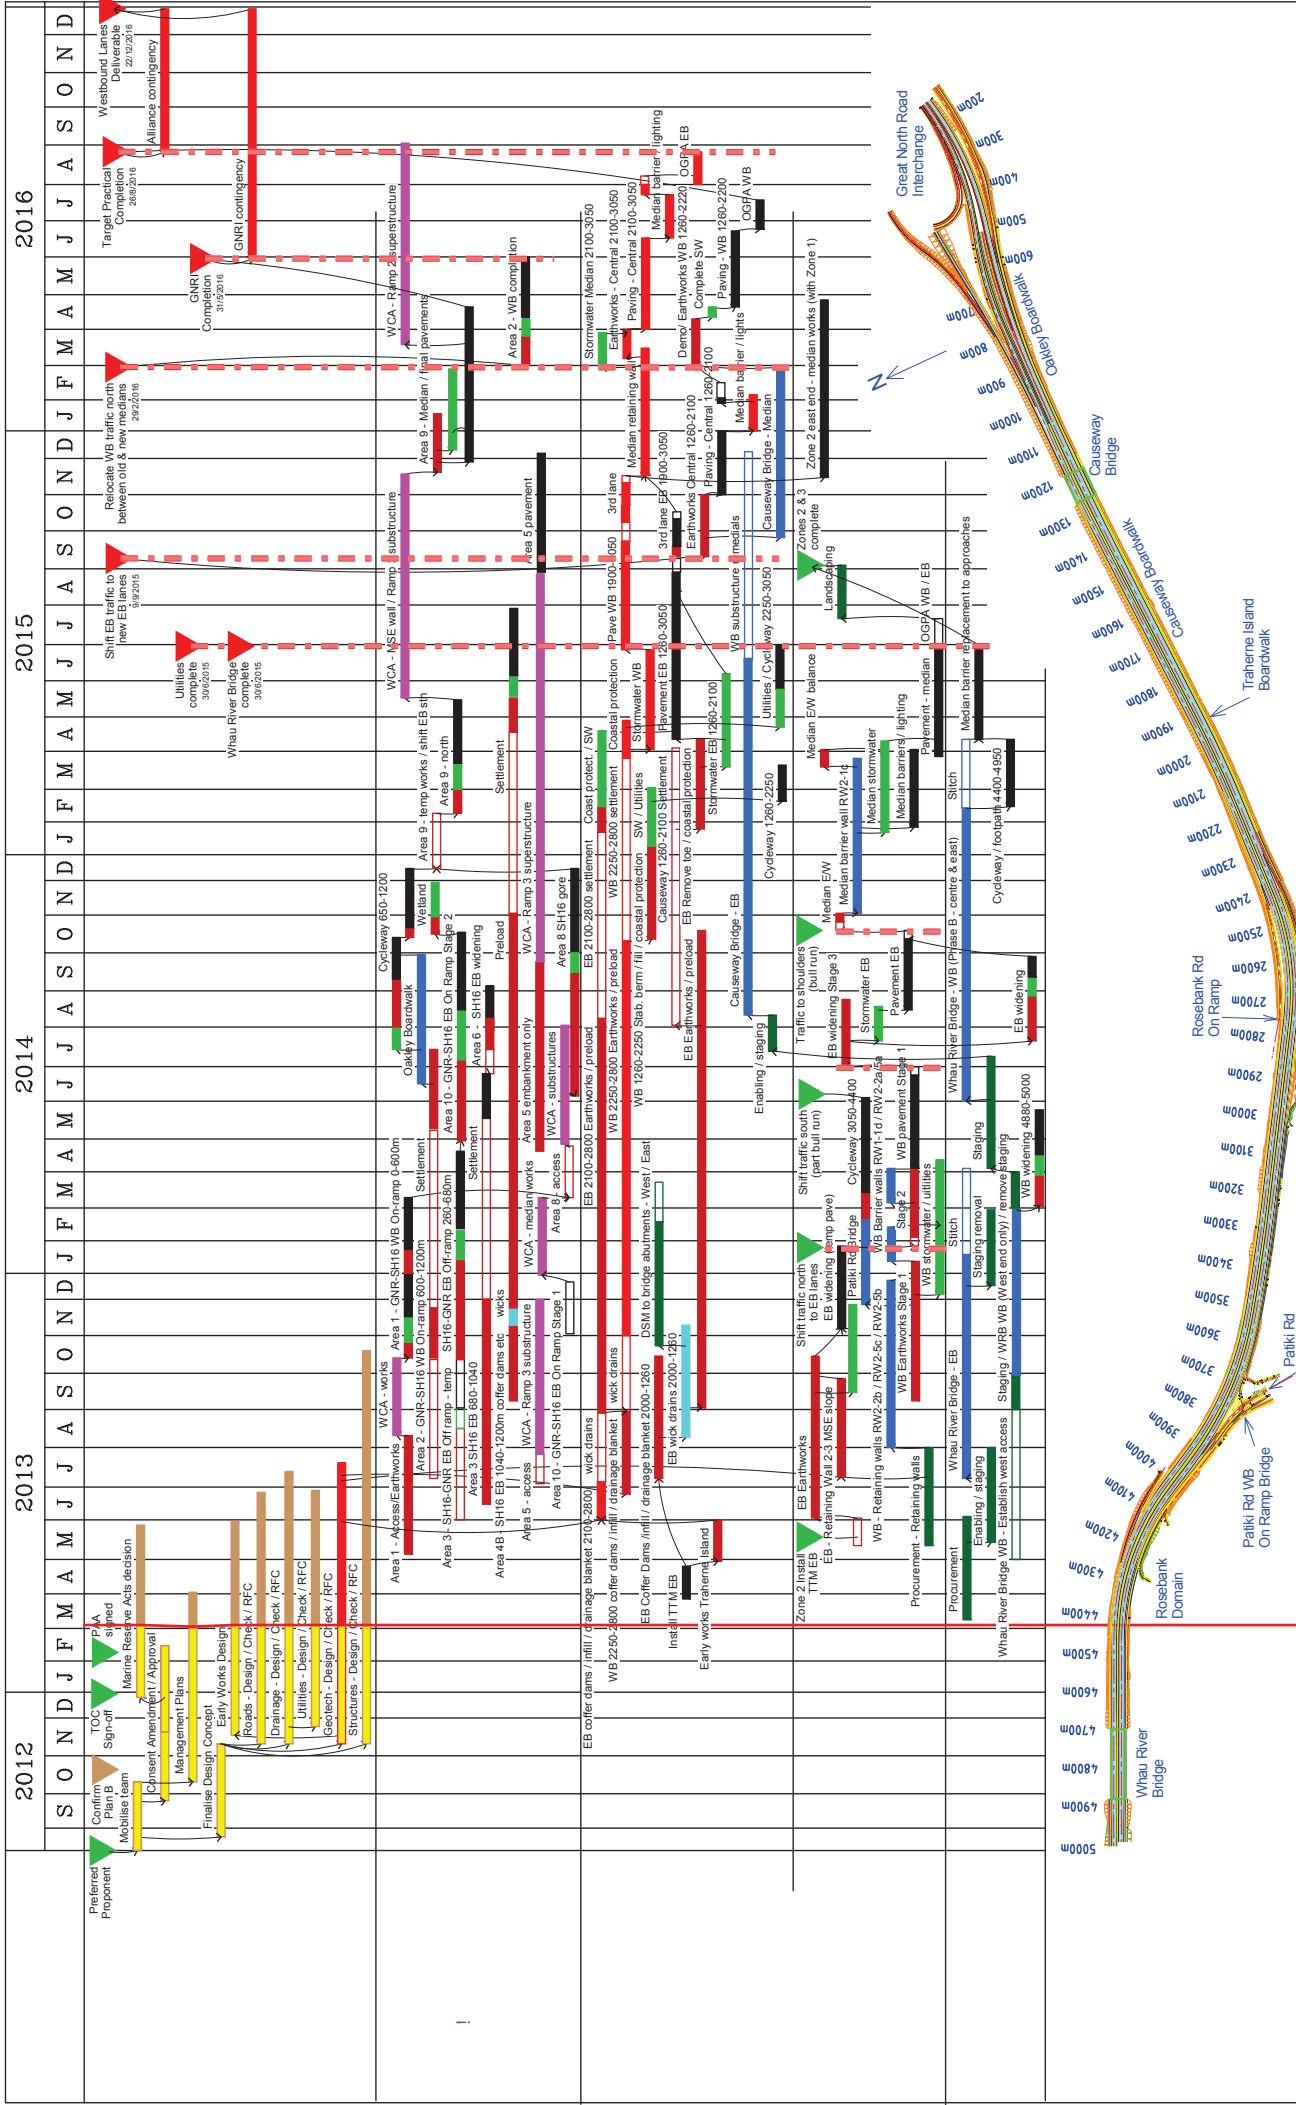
2016
D N O S A J J M A M F J

2015
D N O S A J J M A M F J

2014
D N O S A J J M A M F J

2013
D N O S A J J M A M F J

2012
D N O S

Westbound Lanes Deliverable 22/12/2016
Alliance contingency
Target Practical Completion 26/8/2016
GNRI contingency
GNRI Completion 31/5/2016
Relocate WB traffic north between old & new medians 29/2/2016
Shift EB traffic to new EB lanes 9/9/2015
Utilities complete 30/6/2015
Whau River Bridge complete 30/6/2015
Preferred Proponent
Confirm Plan B
Mobilise team
TOC Sign-off
PAA signed
Marine Reserve Acts decision
Consent Amendment / Approval
Management Plans
Finalise Design Concept
Early Works Design
Roads - Design / Check / RFC
Drainage - Design / Check / RFC
Utilities - Design / Check / RFC
Geotech - Design / Check / RFC
Structures - Design / Check / RFC

WCA - Ramp 2 superstructure
WCA - MSE wall / Ramp 2 substructure
WCA - works
WCA - Ramp 3 superstructure
WCA - Ramp 3 substructure
WCA - substructures
WCA - median works
Area 9 - Median / final pavements
Area 9 - temp works / shift EB sth
Area 9 - north
Area 2 - WB completion
Area 5 pavement
Area 5 embankment only
Area 5 - access
Area 8 SH16 gore
Area 8 - access
Area 10 - GNR-SH16 EB On Ramp Stage 2
Area 10 - GNR-SH16 EB On Ramp Stage 1
Area 6 - SH16 EB widening
Area 1 - GNR-SH16 WB On-ramp 0-600m
Area 1 - GNR-SH16 WB On-ramp 600-1200m
Area 1 - Access/Earthworks
Area 2 - GNR-SH16 WB On-ramp - temp
Area 3 - SH16-GNR EB Off-ramp 260-680m
Area 3 - SH16-GNR EB Off ramp
Area 3 SH16 EB 680-1040
Area 4B - SH16 EB 1040-1200m coffer dams etc
wicks
Cycleway 650-1200
Oakley Boardwalk
Wetland
Preload
Settlement
Settlement
Settlement
Stormwater Median 2100-3050
Earthworks - Central 2100-3050
Paving - Central 2100-3050
Median retaining wall
Median barrier / lighting
OGPA EB
Demo / Earthworks WB 1260-2220
Complete SW
Paving - WB 1260-2200
OGPA WB
Median barrier / lights
Zone 2 east end - median works (with Zone 1)
3rd lane
3rd lane EB 1900-3050
Pave WB 1900-3050
Earthworks Central 1260-2100
Paving - Central 1260-2100
WB substructure / medials
Causeway Bridge - Median
Zones 2 & 3 complete
Landscaping
Coastal protection
Stormwater WB
Pavement EB 1260-3050
WB 1260-2100
Stormwater EB
Utilities / Cycleway 2250-3050
Median E/W balance
Coast protect. / SW
EB 2100-2800 settlement
WB 2250-2800 settlement
SW / Utilities
Causeway 1260-2100 Settlement
EB Remove toe / coastal protection
Cycleway 1260-2250
EB 2100-2800 Earthworks / preload
WB 2250-2800 Earthworks / preload
WB 1260-2250 Stab. berm / fill / coastal protection
EB Earthworks / preload
Causeway Bridge - EB
Enabling / staging
DSM to bridge abutments - West / East
EB wick drains 2000-1260
wick drains
wick drains
EB coffer dams / infill / drainage blanket 2100-2800
WB 2250-2800 coffer dams / infill / drainage blanket
EB Coffer Dams /infill / drainage blanket 2000-1260
Install TTM EB
Early works Traherne Island
Median E/W
Median barrier wall RW2-1c
Median stormwater
Median barriers / lighting
Pavement - median
OGPA WB / EB
Median barrier replacement to approaches
Stitch
Cycleway / footpath 4400-4950
Traffic to shoulders (bull run)
EB widening Stage 3
Stormwater EB
Pavement EB
Whau River Bridge - WB (Phase B - centre & east)
EB widening
Shift traffic south (part bull run)
Cycleway 3050-4400
WB Barrier walls RW1-1d / RW2-2a/5a
WB pavement Stage 1
Stage 2
WB stormwater / utilities
Stitch
Staging
Staging removal
Staging / remove staging
WB widening 4880-5000
Shift traffic north to EB lanes
EB widening (temp pave)
Patiki Rd Bridge
Staging / WRB WB (West end only)
WB Earthworks Stage 1
EB Earthworks
EB - Retaining Wall 2-3 MSE slope
WB - Retaining walls RW2-2b / RW2-5c / RW2-5b
Procurement - Retaining walls
Whau River Bridge - EB
Enabling / staging
Whau River Bridge WB - Establish west access
Zone 2 Install TTM EB
Procurement

Great North Road Interchange
Oakley Boardwalk
Causeway Bridge
Causeway Boardwalk
Traherne Island Boardwalk
Rosebank Rd On Ramp
Patiki Rd
Patiki Rd WB On Ramp Bridge
Rosebank Domain
Whau River Bridge
N
200m 300m 400m 500m 600m 700m 800m 900m 1000m 1100m 1200m 1300m 1400m 1500m 1600m 1700m 1800m 1900m 2000m 2100m 2200m 2300m 2400m 2500m 2600m 2700m 2800m 2900m 3000m 3100m 3200m 3300m 3400m 3500m 3600m 3700m 3800m 3900m 4000m 4100m 4200m 4300m 4400m 4500m 4600m 4700m 4800m 4900m 5000m